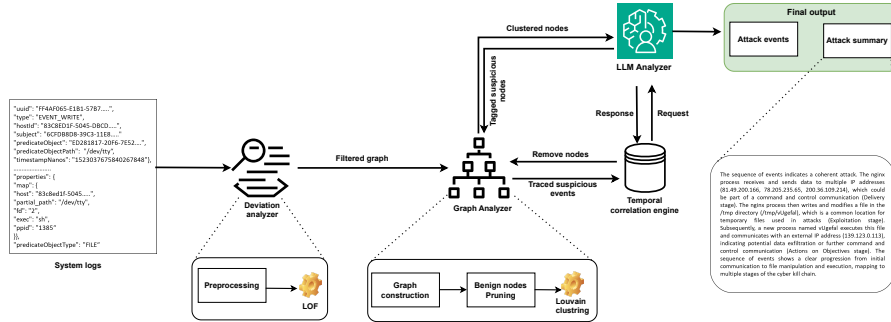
Final output

Attack events

Attack summary

Clustered nodes

LLM Analyzer

Tagged suspicious nodes

Response

Request

"uuid": "FF4AF065-E1B1-57B7....",
"type": "EVENT_WRITE",
"hostId": "83C8ED1F-5045-DBCD....",
"subject": "6CF0B8D8-39C3-11E8....",
"predicateObject": "ED281817-20F6-7652....",
"predicateObjectPath": "/dev/tty",
"timestampNanos": "1523037675840267848",
.....................
"properties": {
"map": {
"host": "83c8ed1f-5045....",
"partial_path": "/dev/tty",
"fd": "2",
"exec": "sh",
"ppid": "1385"
},
"predicateObjectType": "FILE"

System logs

Deviation analyzer

Filtered graph

Graph Analyzer

Remove nodes

Traced suspicious events

Temporal correlation engine

Preprocessing

LOF

Graph construction

Benign nodes Pruning

Louvain clustring

The sequence of events indicates a coherent attack. The nginx process receives and sends data to multiple IP addresses (81.49.200.166, 78.205.235.65, 200.36.109.214), which could be part of a command and control communication (Delivery stage). The nginx process then writes and modifies a file in the /tmp directory (/tmp/vUgefal), which is a common location for temporary files used in attacks (Exploitation stage). Subsequently, a new process named vUgefal executes this file and communicates with an external IP address (139.123.0.113), indicating potential data exfiltration or further command and control communication (Actions on Objectives stage). The sequence of events shows a clear progression from initial communication to file manipulation and execution, mapping to multiple stages of the cyber kill chain.